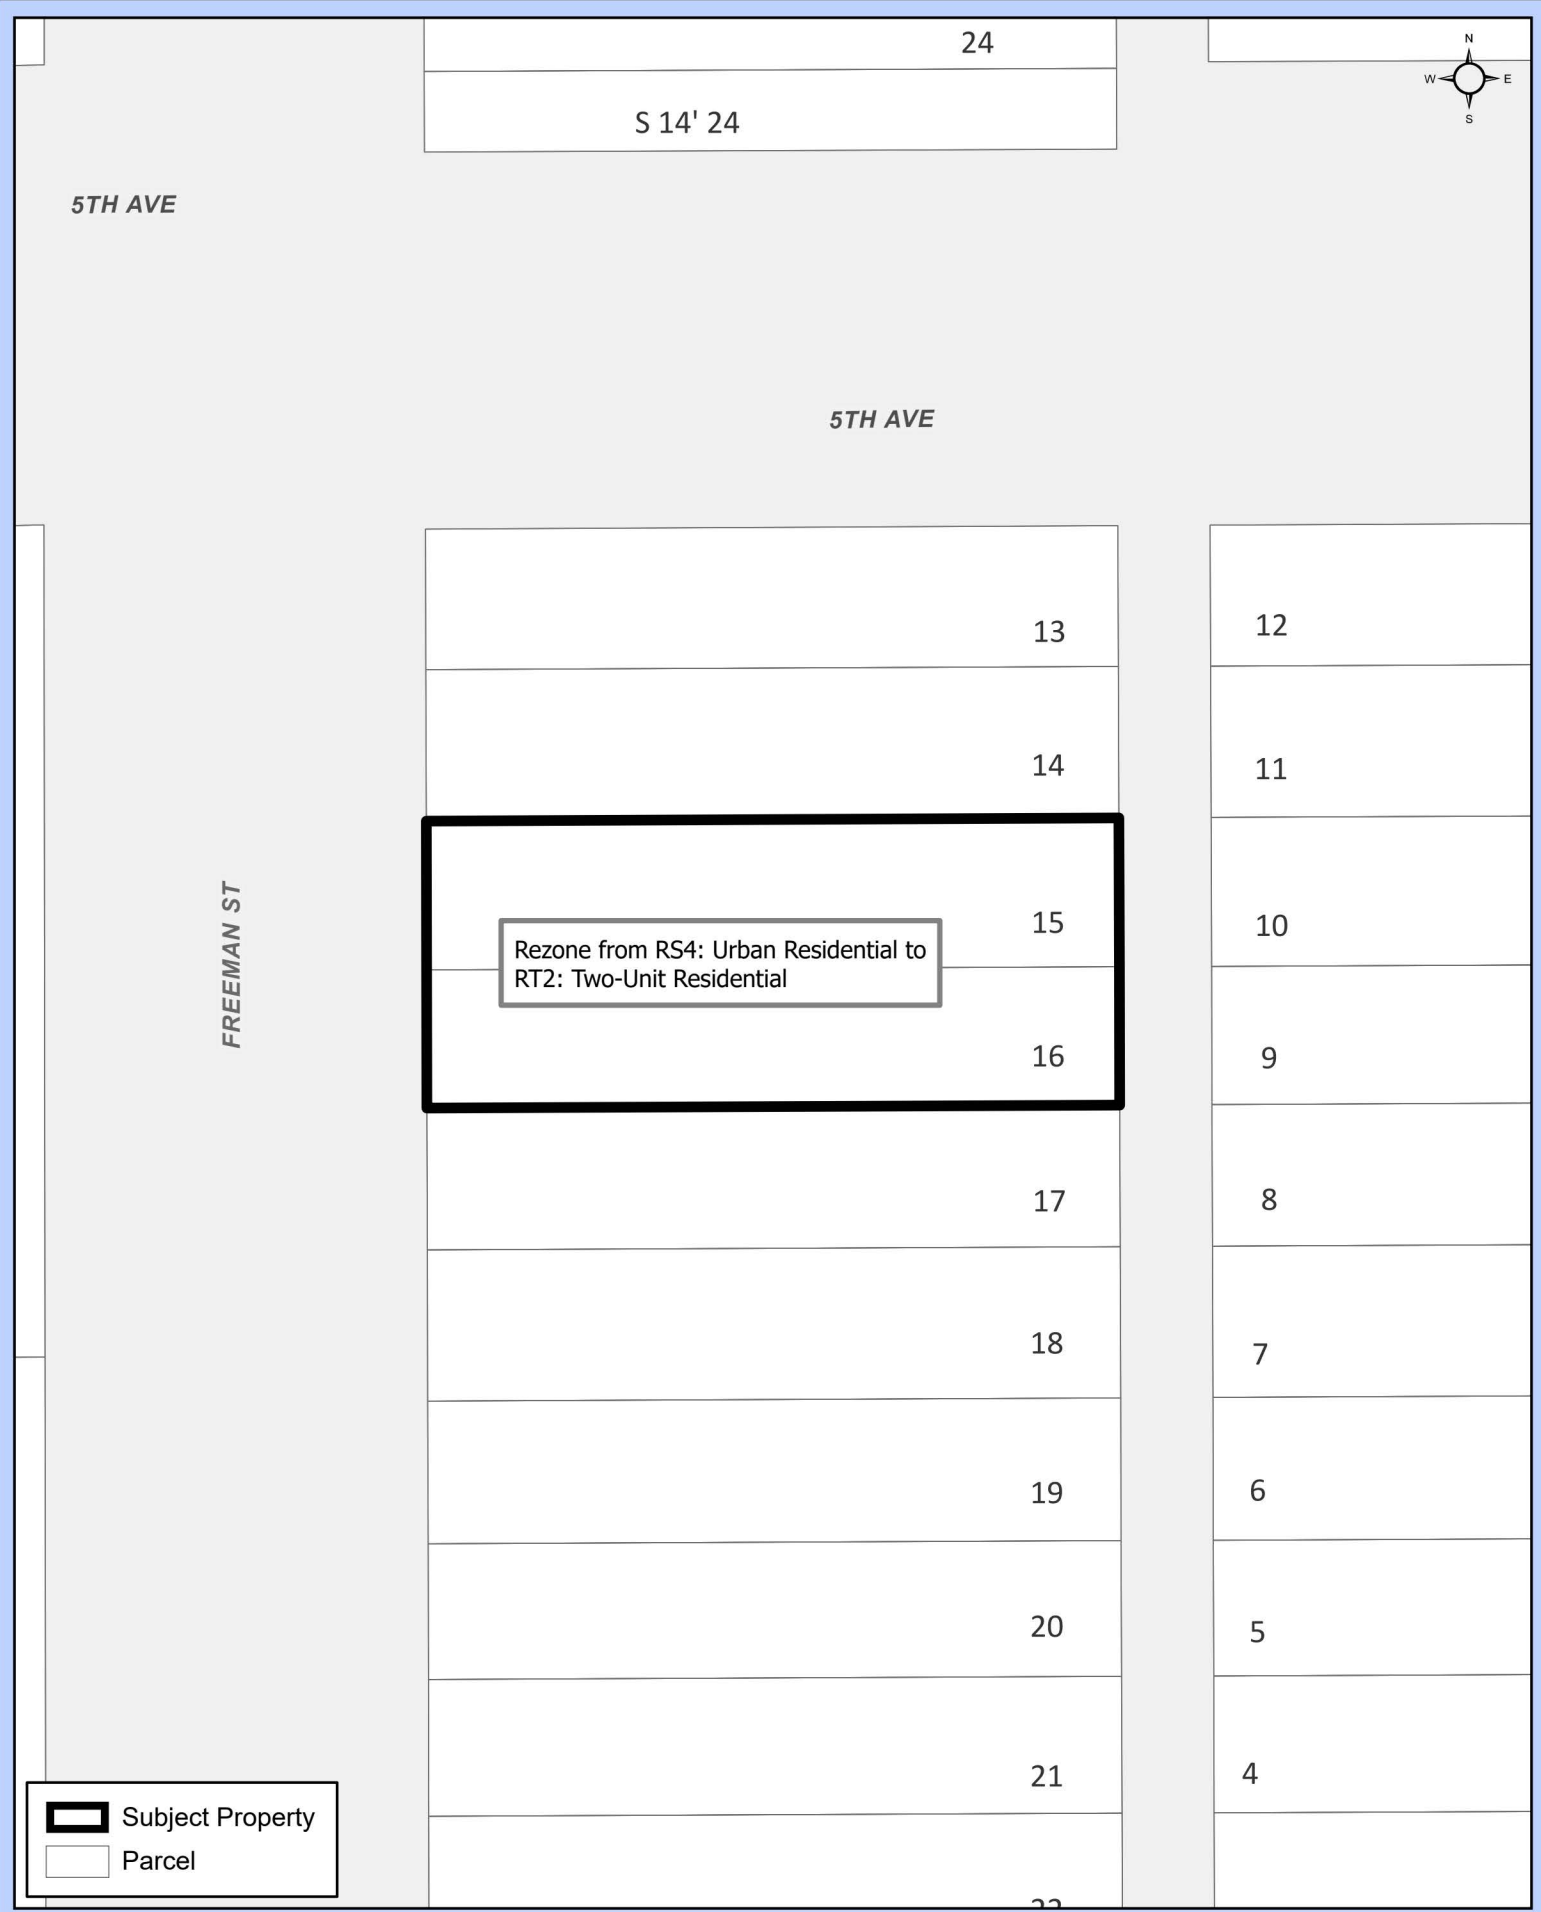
24

S 14' 24

N
W E
S

5TH AVE

5TH AVE

13

12

14

11

FREEMAN ST

15

10

Rezone from RS4: Urban Residential to RT2: Two-Unit Residential

16

9

17

8

18

7

19

6

20

5

21

4

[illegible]

Subject Property
Parcel